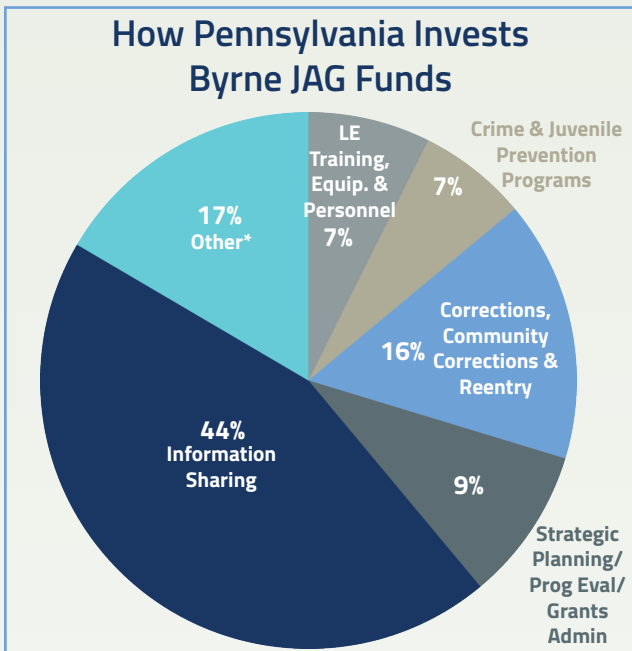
How Pennsylvania Invests Byrne JAG Funds

LE Training, Equip. & Personnel 7%

Crime & Juvenile Prevention Programs

7%

Corrections, Community Corrections & Reentry

16%

9%

Strategic Planning/ Prog Eval/ Grants Admin

44% Information Sharing

17% Other*